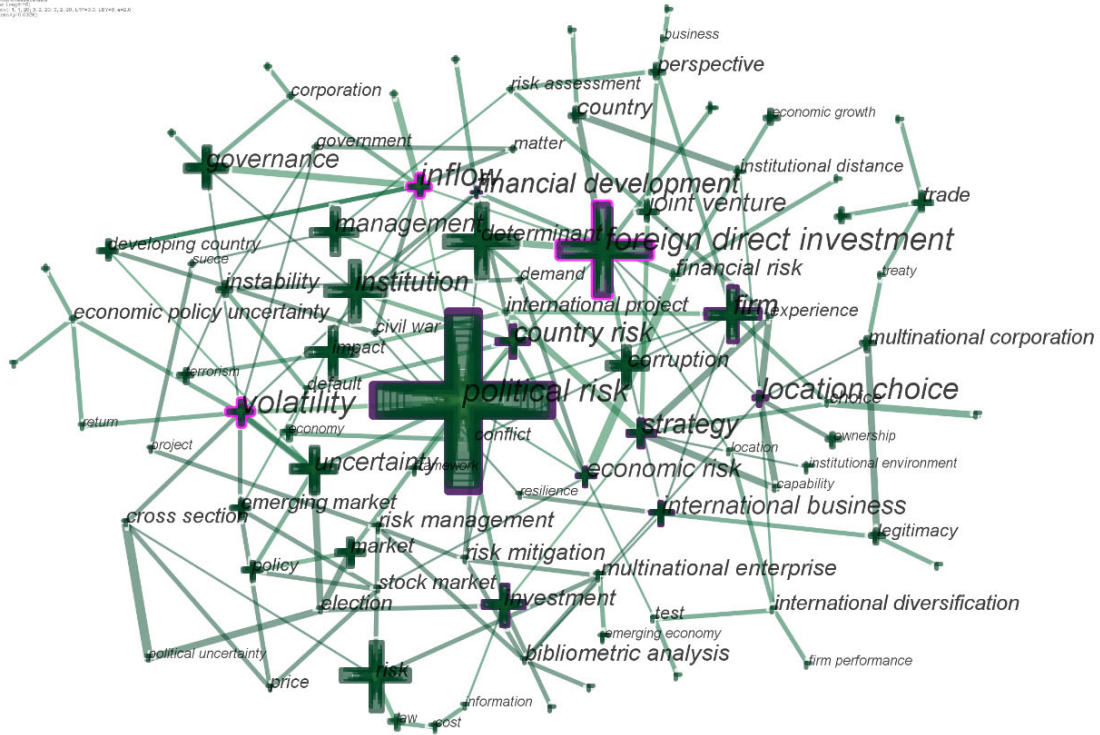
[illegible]

business
perspective
risk assessment
corporation
country
economic growth
government
matter
governance
institutional distance
inflow
financial development
trade
joint venture
management
determinant
foreign direct investment
developing country
suede
financial risk
treaty
instability
institution
demand
international project
firm
experience
economic policy uncertainty
civil war
country risk
multinational corporation
impact
corruption
terrorism
default
location choice
political risk
choice
volatility
return
economy
strategy
project
conflict
ownership
location
institutional environment
uncertainty
framework
economic risk
capability
resilience
emerging market
international business
cross section
risk management
legitimacy
market
risk mitigation
policy
multinational enterprise
stock market
election
investment
international diversification
test
emerging economy
bibliometric analysis
political uncertainty
firm performance
price
risk
information
law
cost